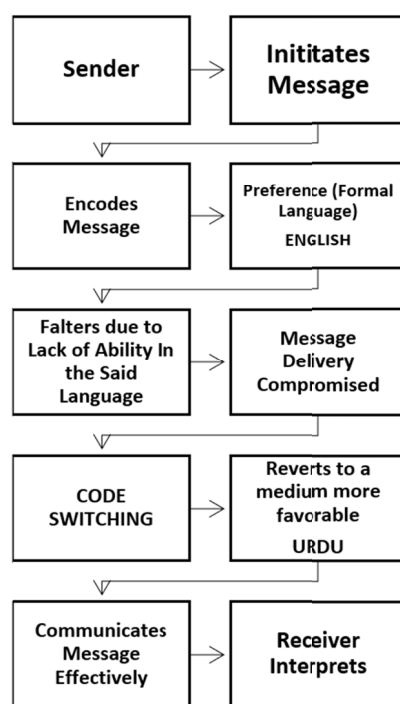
Sender

Inititates Message

Encodes Message

Preference (Formal Language)
ENGLISH

Falters due to Lack of Ability In the Said Language

Message Delivery Compromised

CODE SWITCHING

Reverts to a medium more favorable
URDU

Communicates Message Effectively

Receiver Interprets